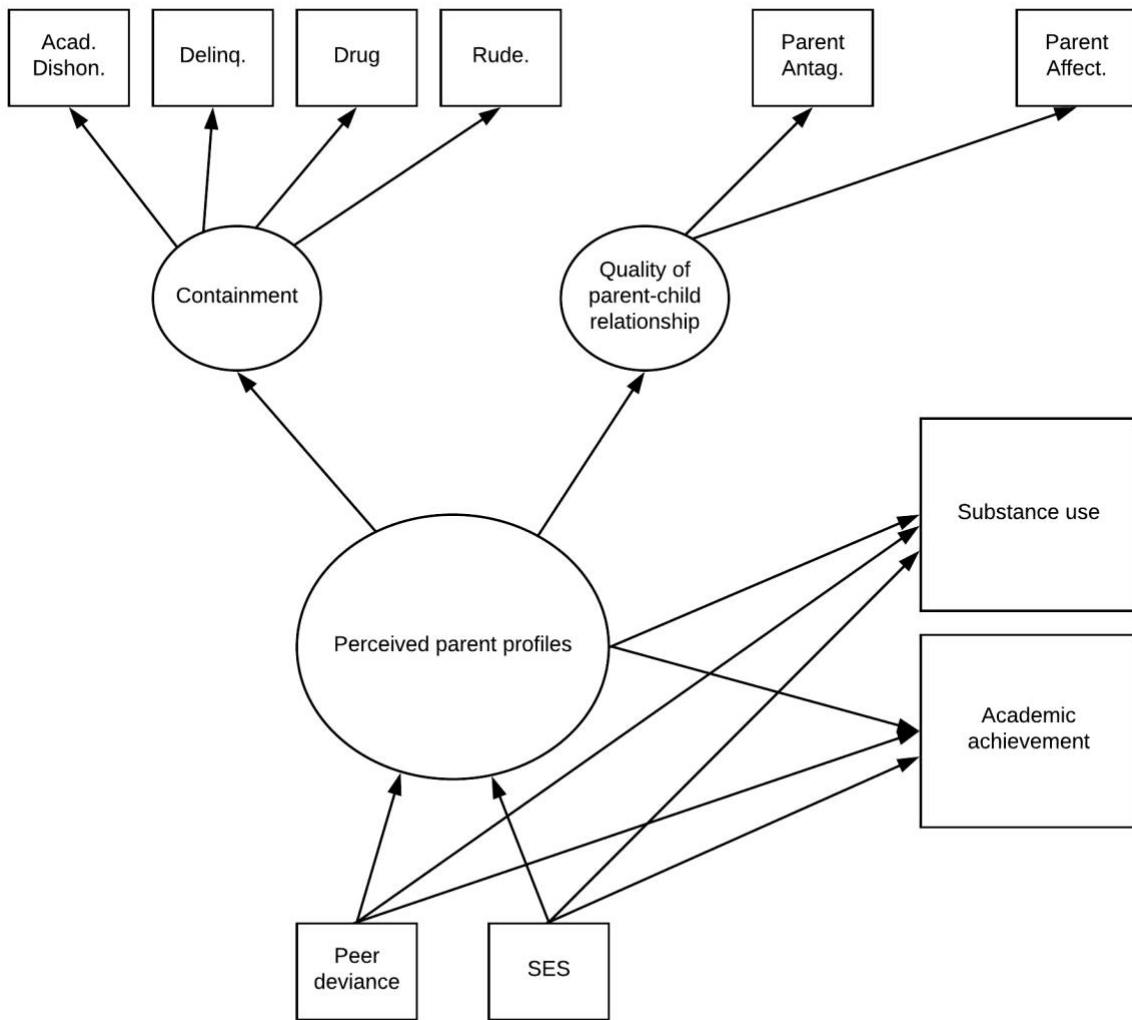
Acad. Dishon.

Delinq.

Drug

Rude.

Parent Antag.

Parent Affect.

Containment

Quality of parent-child relationship

Substance use

Perceived parent profiles

Academic achievement

Peer deviance

SES